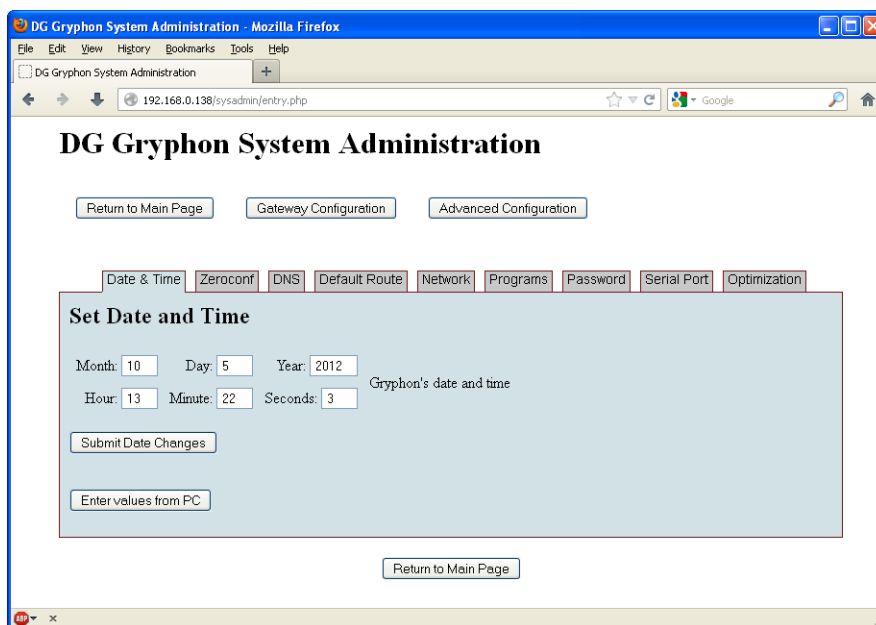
DG Gryphon System Administration - Mozilla Firefox

File Edit View History Bookmarks Tools Help

DG Gryphon System Administration +

192.168.0.138/sysadmin/entry.php

Google

DG Gryphon System Administration

Return to Main Page Gateway Configuration Advanced Configuration

Date & Time Zeroconf DNS Default Route Network Programs Password Serial Port Optimization

Set Date and Time

Month: 10 Day: 5 Year: 2012

Hour: 13 Minute: 22 Seconds: 3

Gryphon's date and time

Submit Date Changes

Enter values from PC

Return to Main Page

ABP ×